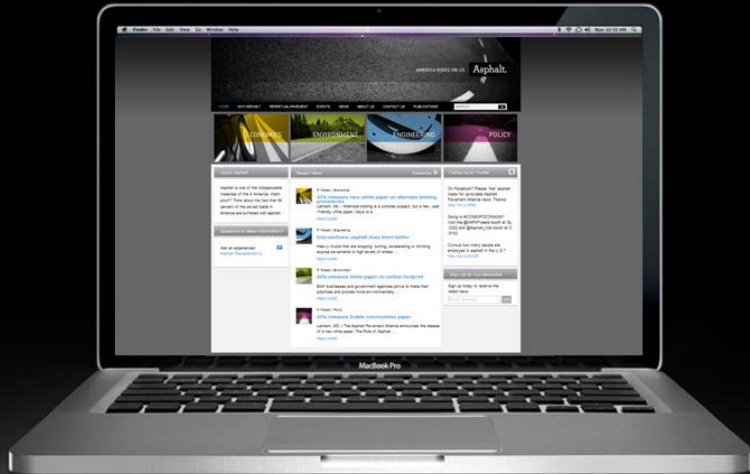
Finder File Edit View Go Window Help

AMERICA RIDES ON US Asphalt.

HOME WHY ASPHALT PERPETUAL PAVEMENT EVENTS NEWS ABOUT US CONTACT US PUBLICATIONS

ECONOMICS ENVIRONMENT ENGINEERING POLICY

Recent News

APA releases new white paper on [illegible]

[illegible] asphalt does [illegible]

APA releases white paper on carbon footprint

APA releases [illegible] paper

Follow Us on Twitter

Sign up for Our Newsletter

MacBook Pro